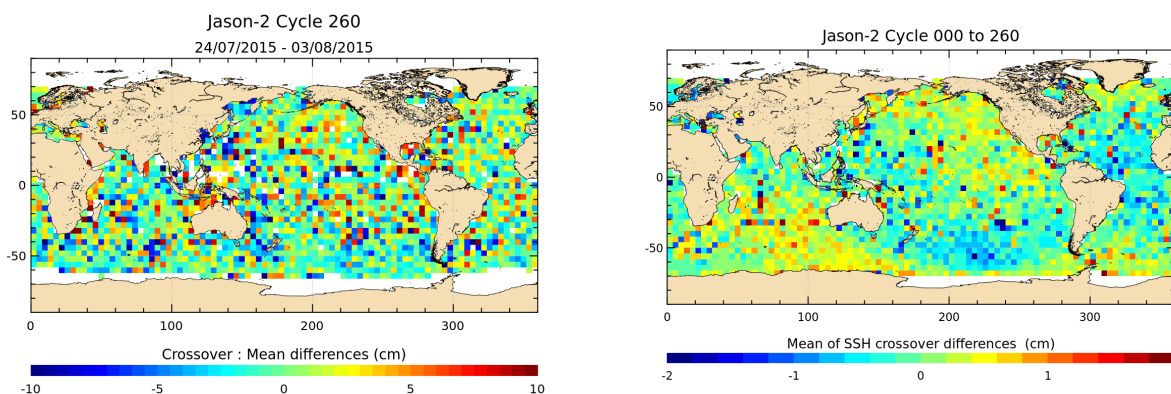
Jason-2 Cycle 260
24/07/2015 - 03/08/2015

50
0
-50

0 100 200 300

Crossover : Mean differences (cm)

-10 -5 0 5 10

Jason-2 Cycle 000 to 260

50
0
-50

0 100 200 300

Mean of SSH crossover differences (cm)

-2 -1 0 1